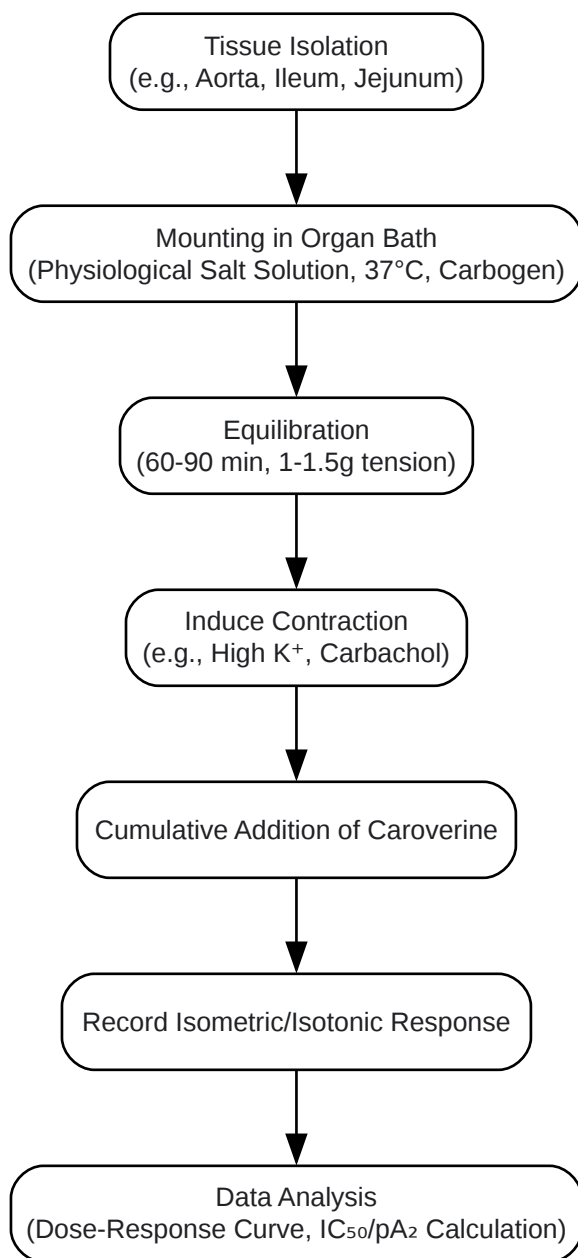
Tissue Isolation
(e.g., Aorta, Ileum, Jejunum)

Mounting in Organ Bath
(Physiological Salt Solution, 37°C, Carbogen)

Equilibration
(60-90 min, 1-1.5g tension)

Induce Contraction
(e.g., High $K^+$, Carbachol)

Cumulative Addition of Caroverine

Record Isometric/Isotonic Response

Data Analysis
(Dose-Response Curve, $IC_{50}$/$pA_2$ Calculation)